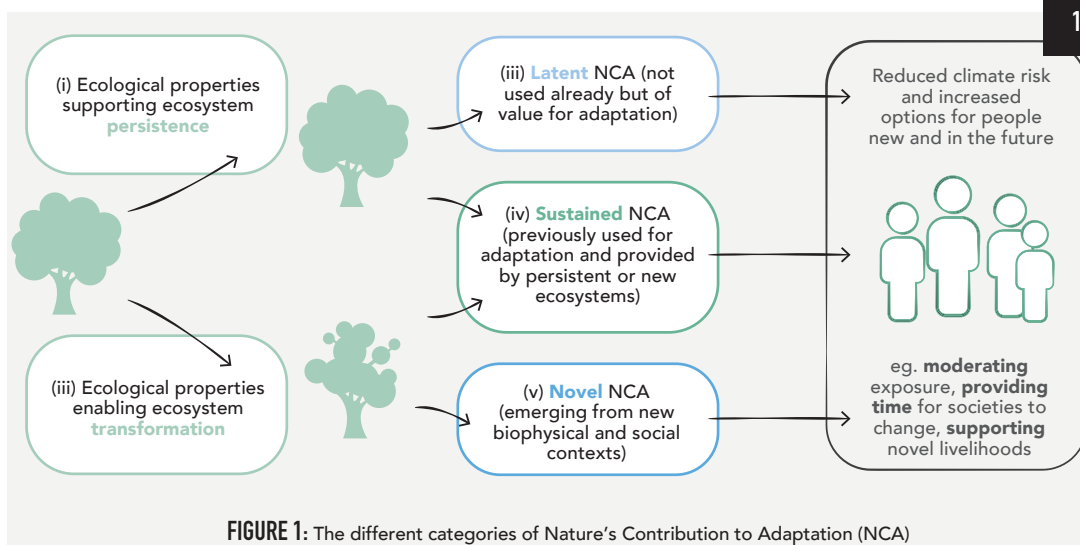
1

(i) Ecological properties supporting ecosystem persistence

(iii) Ecological properties enabling ecosystem transformation

(iii) Latent NCA (not used already but of value for adaptation)

(iv) Sustained NCA (previously used for adaptation and provided by persistent or new ecosystems)

(v) Novel NCA (emerging from new biophysical and social contexts)

Reduced climate risk and increased options for people new and in the future

eg. moderating exposure, providing time for societies to change, supporting novel livelihoods

FIGURE 1: The different categories of Nature's Contribution to Adaptation (NCA)